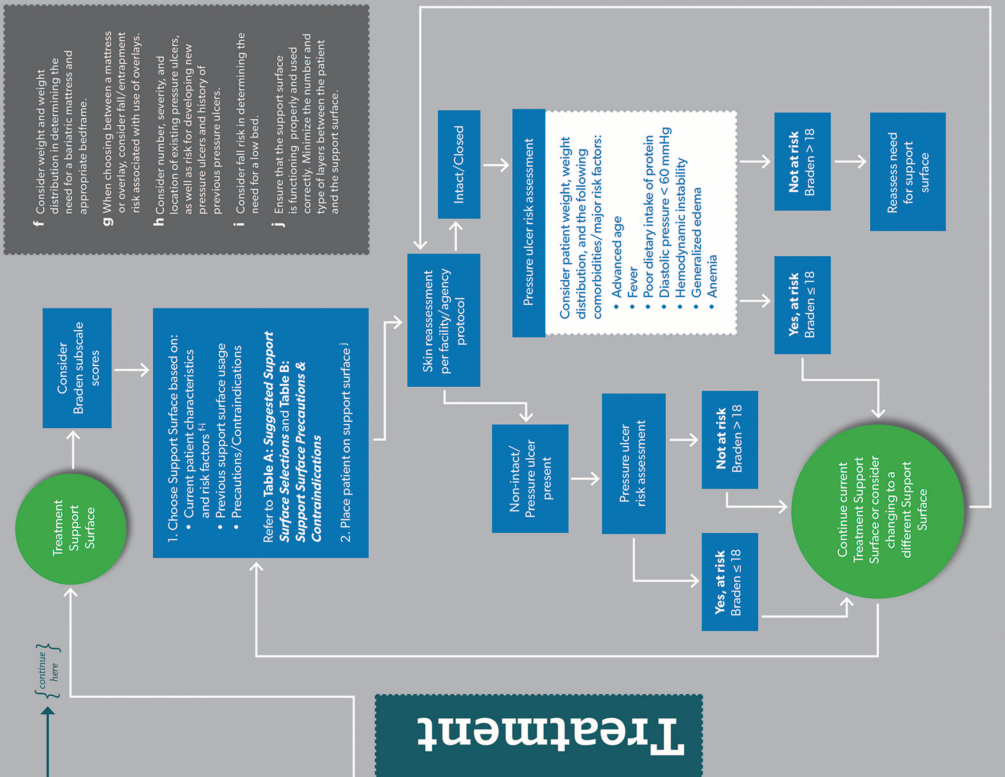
f Consider weight and weight distribution in determining the need for a bariatric mattress and appropriate bedframe.

g When choosing between a mattress or overlay, consider fall/entrapment risk associated with use of overlays.

h Consider number, severity, and location of existing pressure ulcers, as well as risk for developing new pressure ulcers and history of previous pressure ulcers.

i Consider fall risk in determining the need for a low bed.

j Ensure that the support surface is functioning properly and used correctly. Minimize the number and type of layers between the patient and the support surface.

Treatment Support Surface

Consider Braden subscale scores

1. Choose Support Surface based on:
• Current patient characteristics and risk factors f-i
• Previous support surface usage
• Precautions/Contraindications

Refer to **Table A: *Suggested Support Surface Selections*** and **Table B: *Support Surface Precautions & Contraindications***

2. Place patient on support surface j

Skin reassessment per facility/agency protocol

Intact/Closed

Pressure ulcer risk assessment

Consider patient weight, weight distribution, and the following comorbidities/major risk factors:
• Advanced age
• Fever
• Poor dietary intake of protein
• Diastolic pressure < 60 mmHg
• Hemodynamic instability
• Generalized edema
• Anemia

**Not at risk** Braden > 18

Reassess need for support surface

**Yes, at risk** Braden ≤ 18

Non-intact/ Pressure ulcer present

Pressure ulcer risk assessment

**Not at risk** Braden > 18

**Yes, at risk** Braden ≤ 18

Continue current Treatment Support Surface or consider changing to a different Support Surface

continue here

Treatment